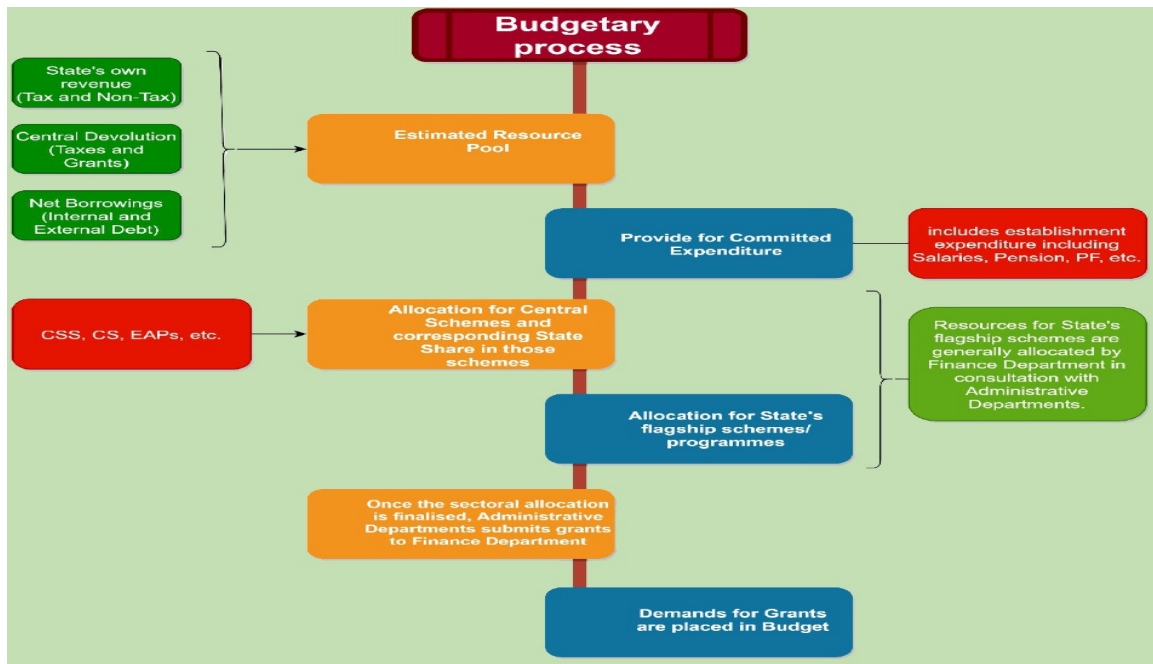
Budgetary process

State's own revenue (Tax and Non-Tax)

Central Devolution (Taxes and Grants)

Net Borrowings (Internal and External Debt)

Estimated Resource Pool

Provide for Committed Expenditure

includes establishment expenditure including Salaries, Pension, PF, etc.

CSS, CS, EAPs, etc.

Allocation for Central Schemes and corresponding State Share in those schemes

Resources for State's flagship schemes are generally allocated by Finance Department in consultation with Administrative Departments.

Allocation for State's flagship schemes/ programmes

Once the sectoral allocation is finalised, Administrative Departments submits grants to Finance Department

Demands for Grants are placed in Budget